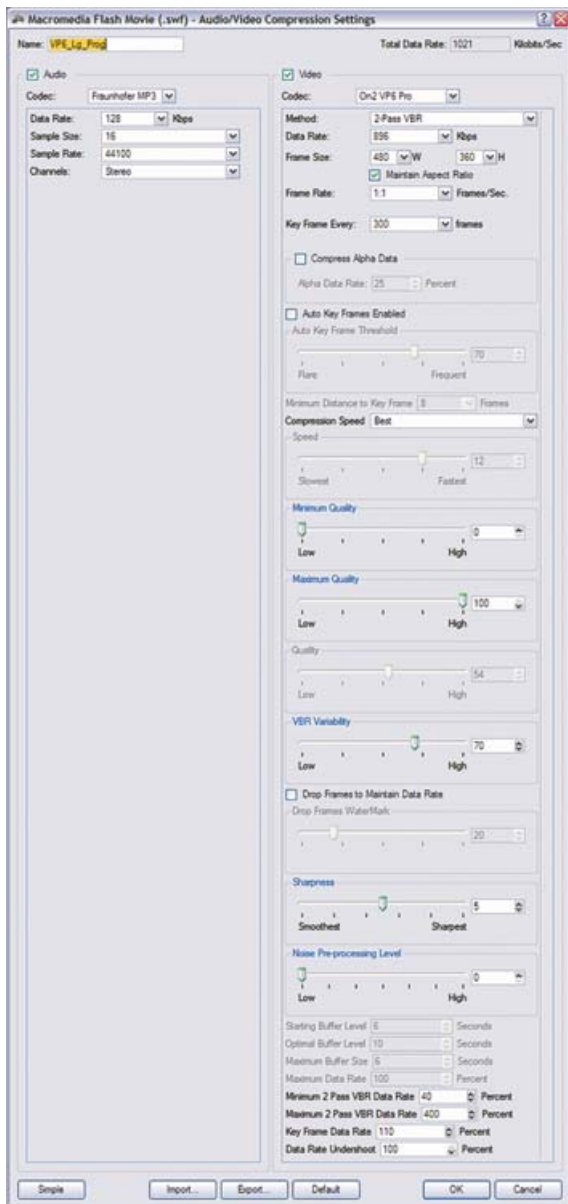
Macromedia Flash Movie (.swf) - Audio/Video Compression Settings

Name: VP6_Lg_Prog

Total Data Rate: 1021 Kilobits/Sec

Audio

Codec: Fraunhofer MP3

Data Rate: 128 Kbps

Sample Size: 16

Sample Rate: 44100

Channels: Stereo

Video

Codec: On2 VP6 Pro

Method: 2-Pass VBR

Data Rate: 896 Kbps

Frame Size: 480 W 360 H

Maintain Aspect Ratio

Frame Rate: 1:1 Frames/Sec.

Key Frame Every: 300 frames

Compress Alpha Data

Alpha Data Rate: 25 Percent

Auto Key Frames Enabled

Auto Key Frame Threshold

70

Rare Frequent

Minimum Distance to Key Frame 8 Frames

Compression Speed Best

Speed

12

Slowest Fastest

Minimum Quality

0

Low High

Maximum Quality

100

Low High

Quality

54

Low High

VBR Variability

70

Low High

Drop Frames to Maintain Data Rate

Drop Frames WaterMark

20

Sharpness

5

Smoothest Sharpest

Noise Pre-processing Level

0

Low High

Starting Buffer Level 6 Seconds

Optimal Buffer Level 10 Seconds

Maximum Buffer Size 6 Seconds

Maximum Data Rate 100 Percent

Minimum 2 Pass VBR Data Rate 40 Percent

Maximum 2 Pass VBR Data Rate 400 Percent

Key Frame Data Rate 110 Percent

Data Rate Undershoot 100 Percent

Simple

Import...

Export...

Default

OK

Cancel